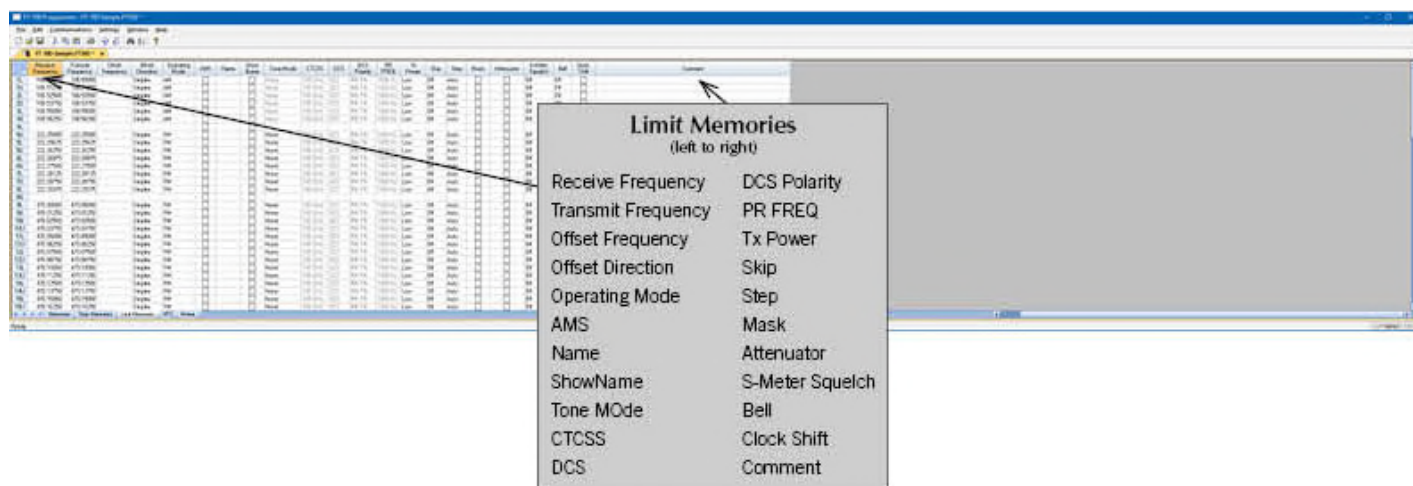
Limit Memories
(left to right)

Receive Frequency
Transmit Frequency
Offset Frequency
Offset Direction
Operating Mode
AMS
Name
ShowName
Tone MOde
CTCSS
DCS

DCS Polarity
PR FREQ
Tx Power
Skip
Step
Mask
Attenuator
S-Meter Squelch
Bell
Clock Shift
Comment